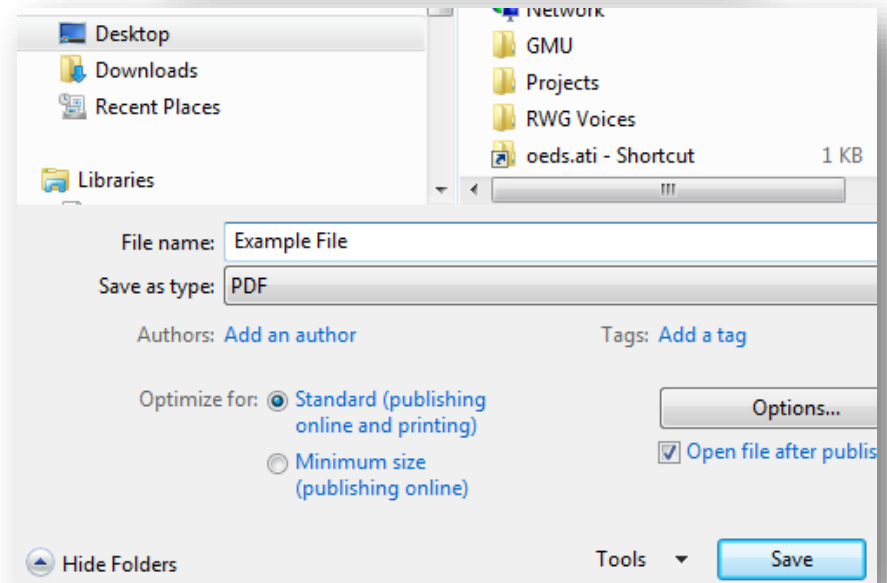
Desktop
Downloads
Recent Places
Libraries

Network
GMU
Projects
RWG Voices
oeds.ati - Shortcut 1 KB

File name: Example File
Save as type: PDF

Authors: Add an author
Tags: Add a tag

Optimize for: Standard (publishing online and printing)
Minimum size (publishing online)

Options...
Open file after publis

Hide Folders
Tools
Save